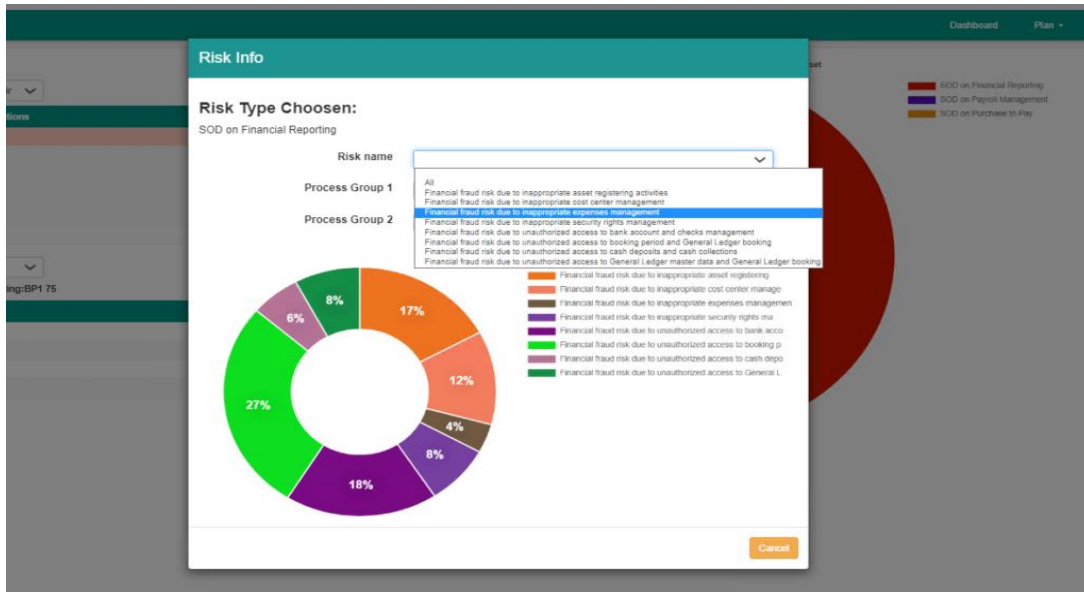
Dashboard Plan ▾

tions

ing:BP1 75

SOD on Financial Reporting
SOD on Payroll Management
SOD on Purchase to Pay

Risk Info

Risk Type Choosen:
SOD on Financial Reporting

Risk name

Process Group 1

Process Group 2

All
Financial fraud risk due to inappropriate asset registering activities
Financial fraud risk due to inappropriate cost center management
Financial fraud risk due to inappropriate expenses management
Financial fraud risk due to inappropriate security rights management
Financial fraud risk due to unauthorized access to bank account and checks management
Financial fraud risk due to unauthorized access to booking period and General Ledger booking
Financial fraud risk due to unauthorized access to cash deposits and cash collections
Financial fraud risk due to unauthorized access to General Ledger master data and General Ledger booking

Financial fraud risk due to inappropriate asset registering
Financial fraud risk due to inappropriate cost center manage
Financial fraud risk due to inappropriate expenses managemen
Financial fraud risk due to inappropriate security rights ma
Financial fraud risk due to unauthorized access to bank acco
Financial fraud risk due to unauthorized access to booking p
Financial fraud risk due to unauthorized access to cash depo
Financial fraud risk due to unauthorized access to General L

8%
6%
17%
12%
4%
8%
18%
27%

Cancel